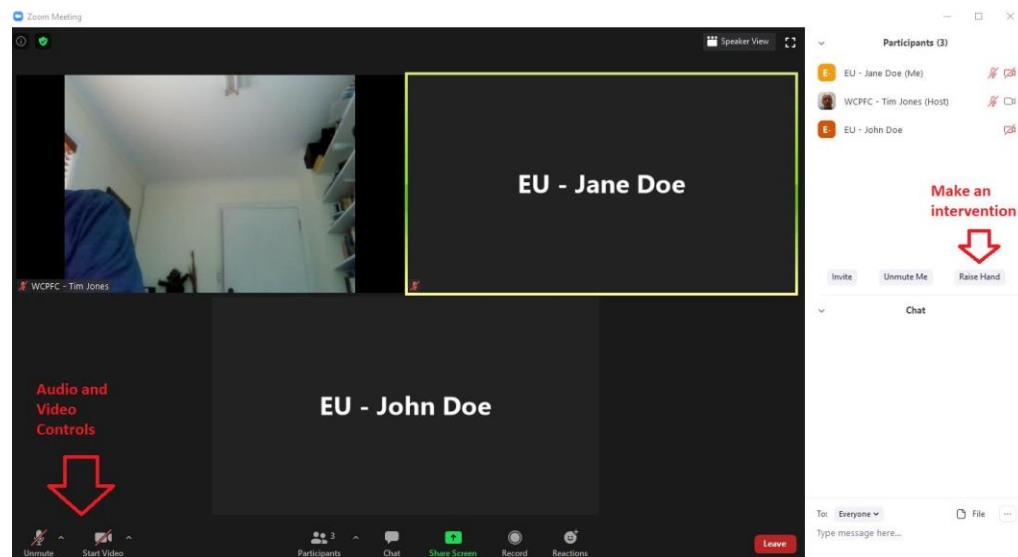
Zoom Meeting

Speaker View

WCPFC - Tim Jones

EU - Jane Doe

EU - John Doe

Audio and Video Controls

Unmute Start Video

3 Participants Chat Share Screen Record Reactions

Leave

Participants (3)

E- EU - Jane Doe (Me)

WCPFC - Tim Jones (Host)

E- EU - John Doe

Make an intervention

Invite Unmute Me Raise Hand

Chat

To: Everyone File ...

Type message here...